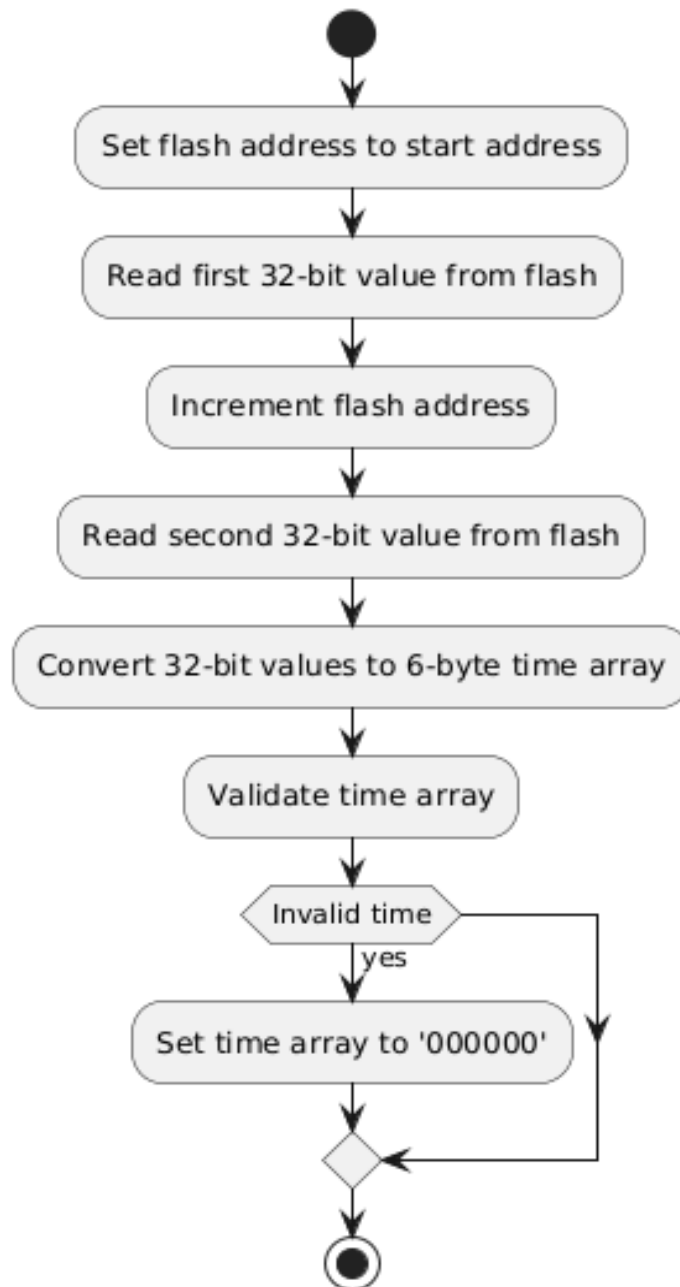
Set flash address to start address

Read first 32-bit value from flash

Increment flash address

Read second 32-bit value from flash

Convert 32-bit values to 6-byte time array

Validate time array

Invalid time

yes

Set time array to '000000'